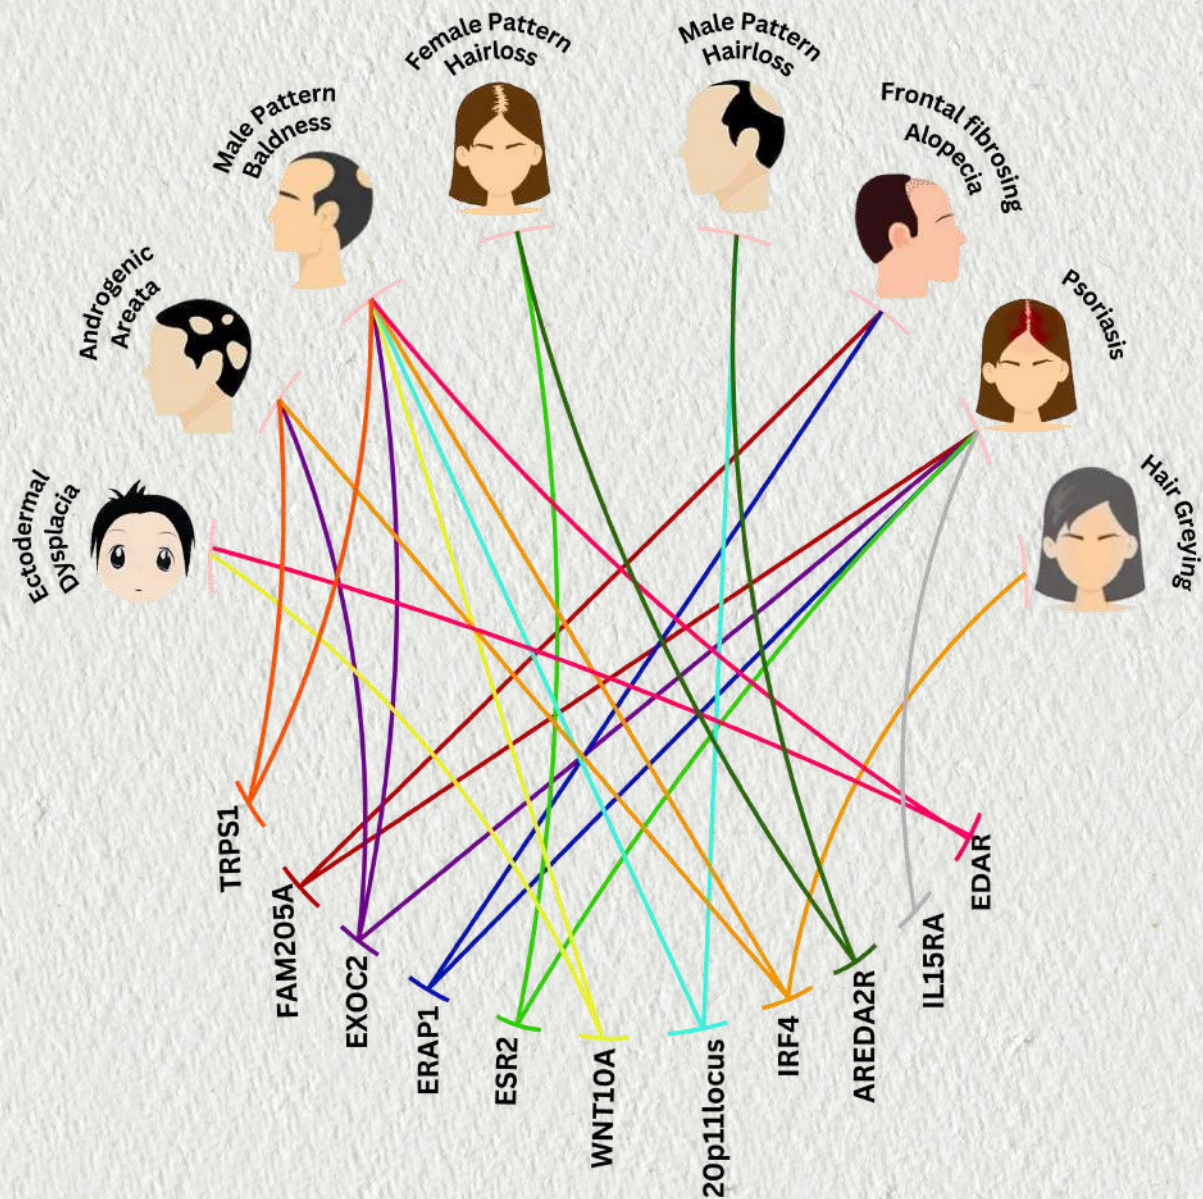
Female Pattern Hairloss

Male Pattern Hairloss

Male Pattern Baldness

Frontal fibrosing Alopecia

Androgenic Areata

Psoriasis

Ectodermal Dysplacia

Hair Greying

TRPS1

FAM205A

EXOC2

ERAP1

ESR2

WNT10A

20p11locus

IRF4

AREDA2R

IL15RA

EDAR